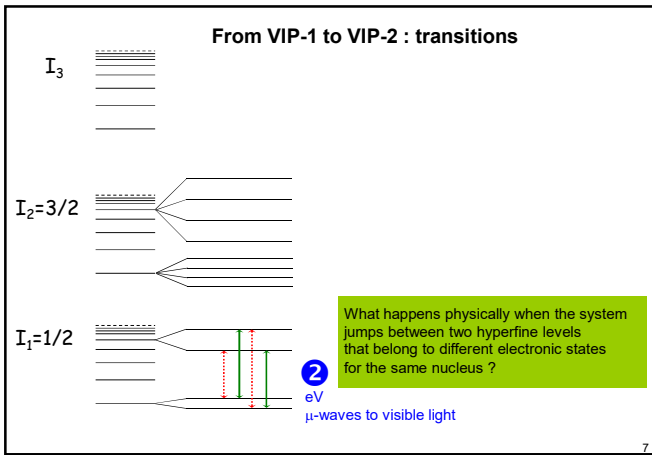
From VIP-1 to VIP-2 : transitions

$I_3$

$I_2$=3/2

$I_1$=1/2

What happens physically when the system jumps between two hyperfine levels that belong to different electronic states for the same nucleus ?

2

eV

μ-waves to visible light

7